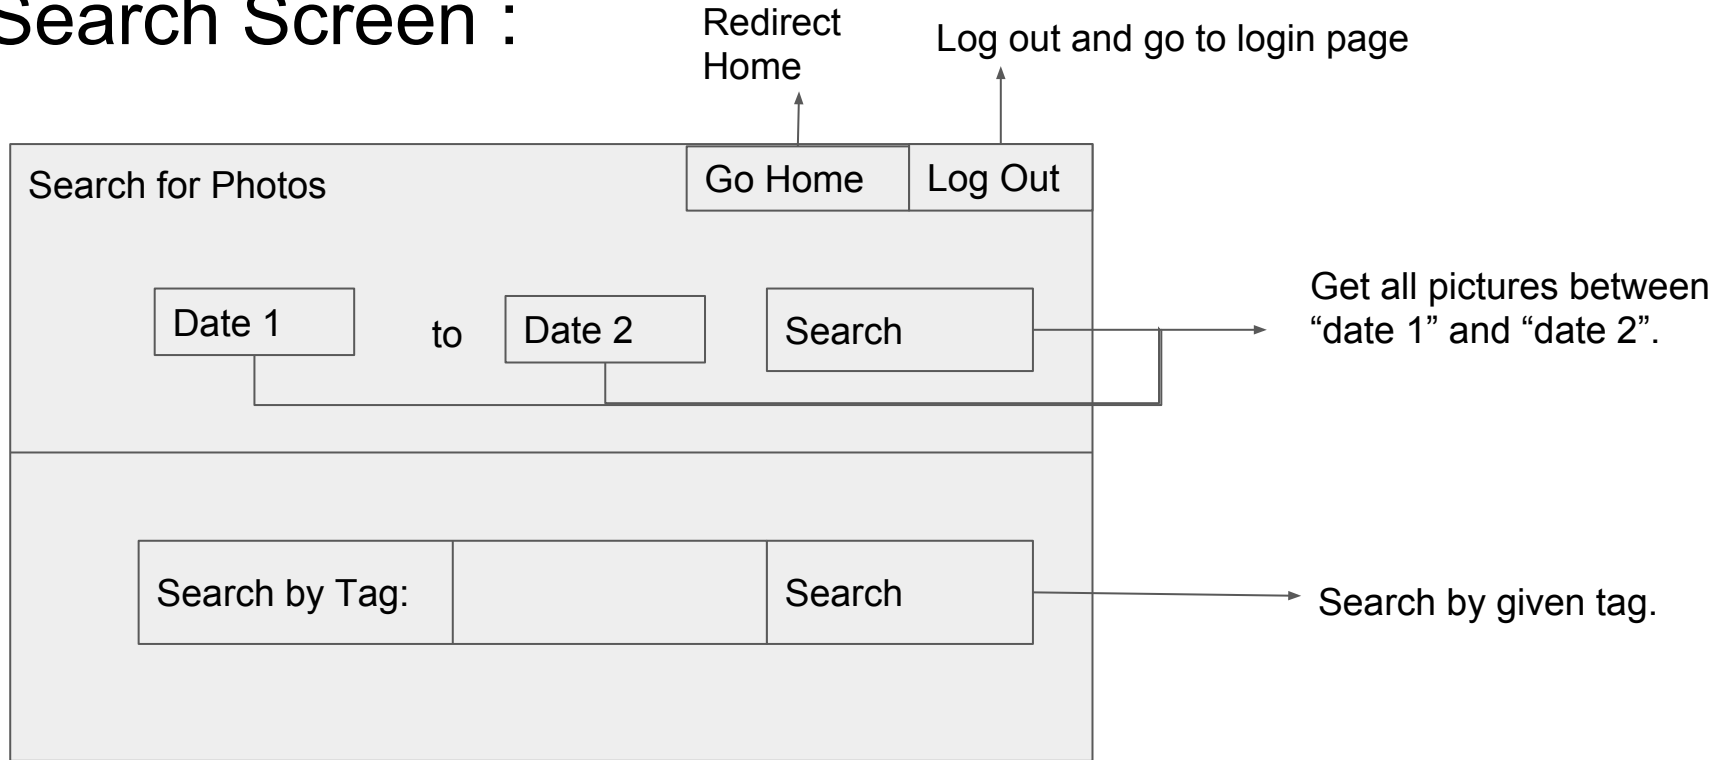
Search Screen :

Redirect Home

Log out and go to login page

Search for Photos

Go Home

Log Out

Date 1

to

Date 2

Search

Get all pictures between "date 1" and "date 2".

Search by Tag:

Search

Search by given tag.